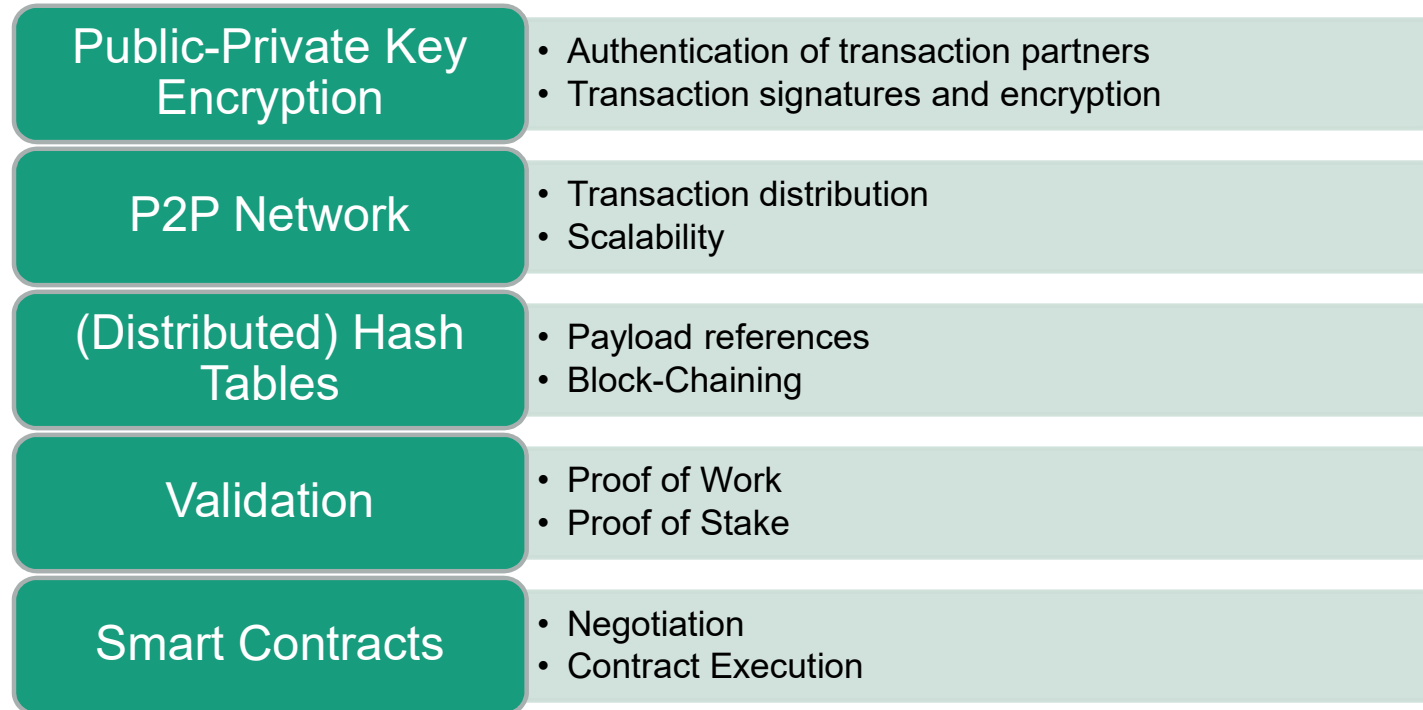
Public-Private Key Encryption

• Authentication of transaction partners
• Transaction signatures and encryption

P2P Network

• Transaction distribution
• Scalability

(Distributed) Hash Tables

• Payload references
• Block-Chaining

Validation

• Proof of Work
• Proof of Stake

Smart Contracts

• Negotiation
• Contract Execution